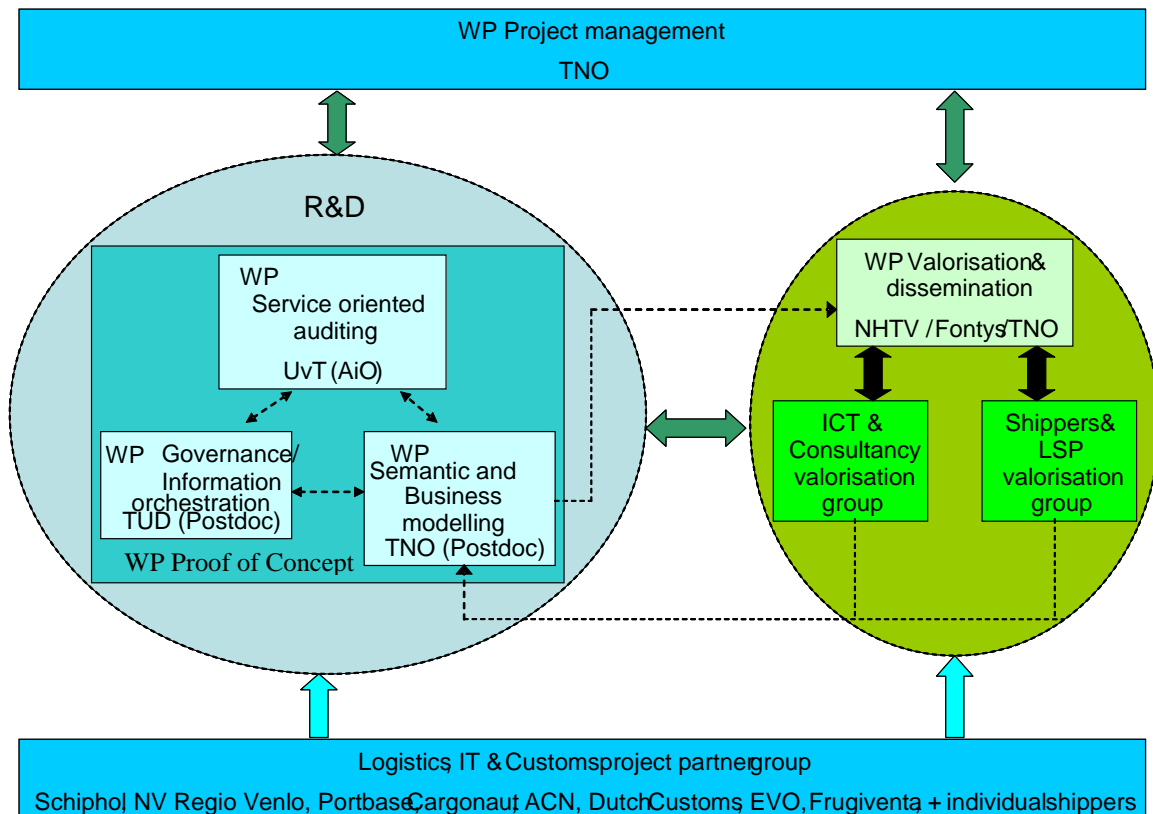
WP Project management
TNO

R&D

WP Service oriented auditing
UvT (AiO)

WP Governance/ Information orchestration
TUD (Postdoc)

WP Semantic and Business modelling
TNO (Postdoc)

WP Proof of Concept

WP Valorisation & dissemination
NHTV / Fontys/TNO

ICT & Consultancy valorisation group

Shippers & LSP valorisation group

Logistics, IT & Customs project partner group
Schiphol, NV Regio Venlo, Portbase, Cargonaut, ACN, Dutch Customs, EVO, Frugiventa, + individual shippers